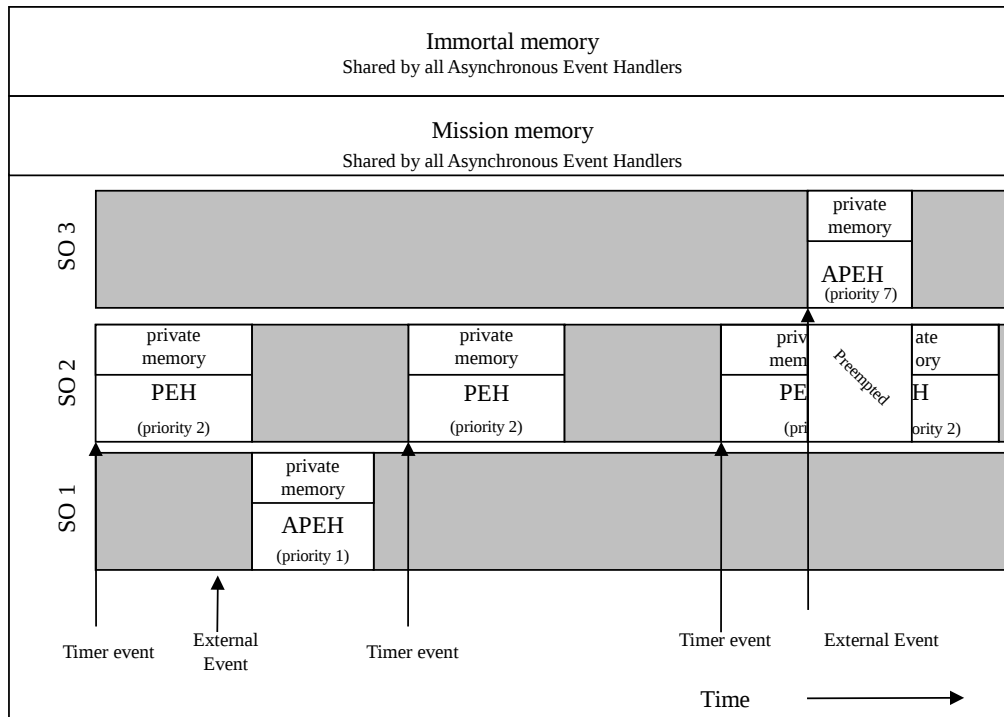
Immortal memory
Shared by all Asynchronous Event Handlers

Mission memory
Shared by all Asynchronous Event Handlers

SO 3

private memory
APEH
(priority 7)

SO 2

private memory
PEH
(priority 2)

private memory
PEH
(priority 2)

priv mem
PE
(pri

Preempted

ate ory
H
ority 2)

SO 1

private memory
APEH
(priority 1)

Timer event

External Event

Timer event

Timer event

External Event

Time